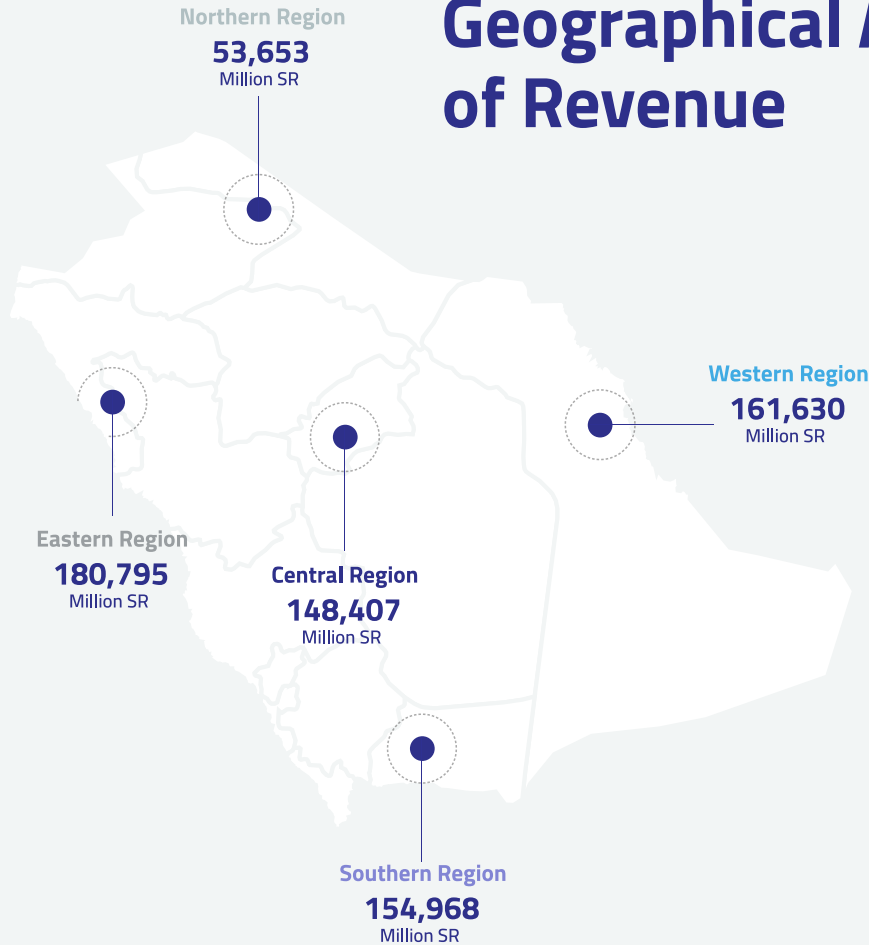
Geographical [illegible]
of Revenue

Northern Region
53,653
Million SR

Western Region
161,630
Million SR

Eastern Region
180,795
Million SR

Central Region
148,407
Million SR

Southern Region
154,968
Million SR